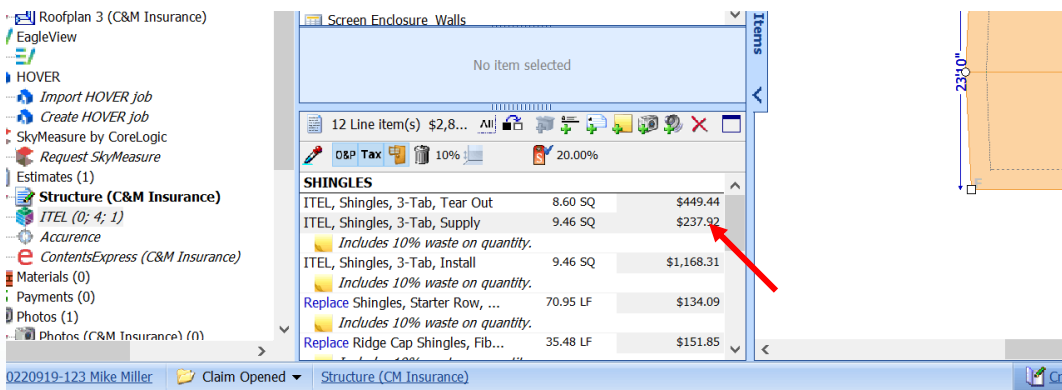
Roofplan 3 (C&M Insurance)
EagleView
HOVER
Import HOVER job
Create HOVER job
SkyMeasure by CoreLogic
Request SkyMeasure
Estimates (1)
Structure (C&M Insurance)
ITEL (0; 4; 1)
Accurence
ContentsExpress (C&M Insurance)
Materials (0)
Payments (0)
Photos (1)
Photos (C&M Insurance) (0)

Screen Enclosure Walls

No item selected

Items

12 Line item(s) $2,8...

O&P Tax 10% 20.00%

| SHINGLES | | |
|---|---|---|
| ITEL, Shingles, 3-Tab, Tear Out | 8.60 SQ | $449.44 |
| ITEL, Shingles, 3-Tab, Supply | 9.46 SQ | $237.92 |
| Includes 10% waste on quantity. | | |
| ITEL, Shingles, 3-Tab, Install | 9.46 SQ | $1,168.31 |
| Includes 10% waste on quantity. | | |
| Replace Shingles, Starter Row, ... | 70.95 LF | $134.09 |
| Includes 10% waste on quantity. | | |
| Replace Ridge Cap Shingles, Fib... | 35.48 LF | $151.85 |

23'0"

0220919-123 Mike Miller Claim Opened Structure (CM Insurance) Cr